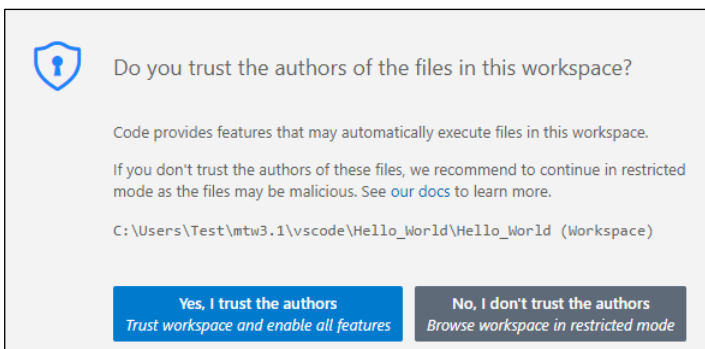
Do you trust the authors of the files in this workspace?

Code provides features that may automatically execute files in this workspace.

If you don't trust the authors of these files, we recommend to continue in restricted mode as the files may be malicious. See our docs to learn more.

C:\Users\Test\mtw3.1\vscode\Hello_World\Hello_World (Workspace)

Yes, I trust the authors
Trust workspace and enable all features

No, I don't trust the authors
Browse workspace in restricted mode